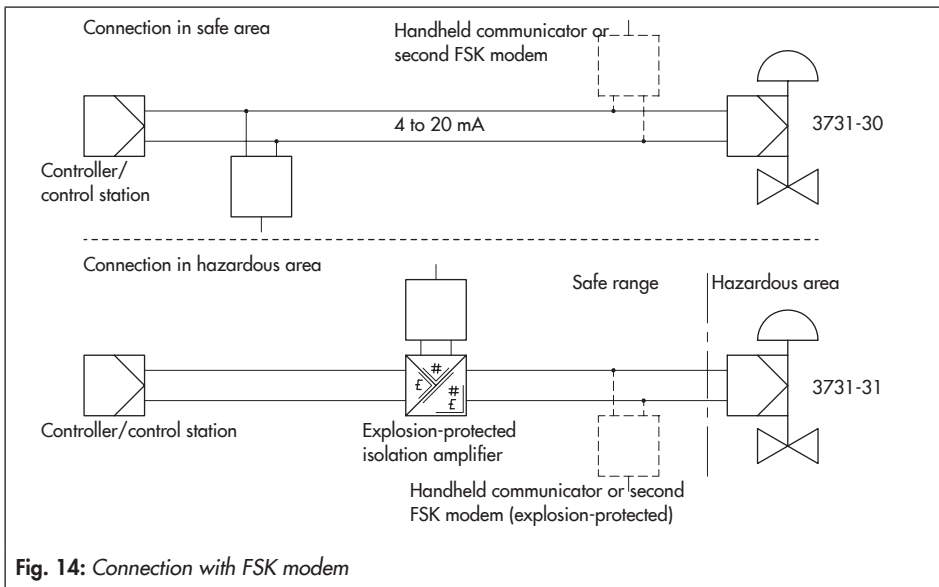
Connection in safe area

Handheld communicator or second FSK modem

4 to 20 mA

3731-30

Controller/ control station

Connection in hazardous area

Safe range

Hazardous area

£ # # £

3731-31

Controller/control station

Explosion-protected isolation amplifier

Handheld communicator or second FSK modem (explosion-protected)

Fig. 14: Connection with FSK modem